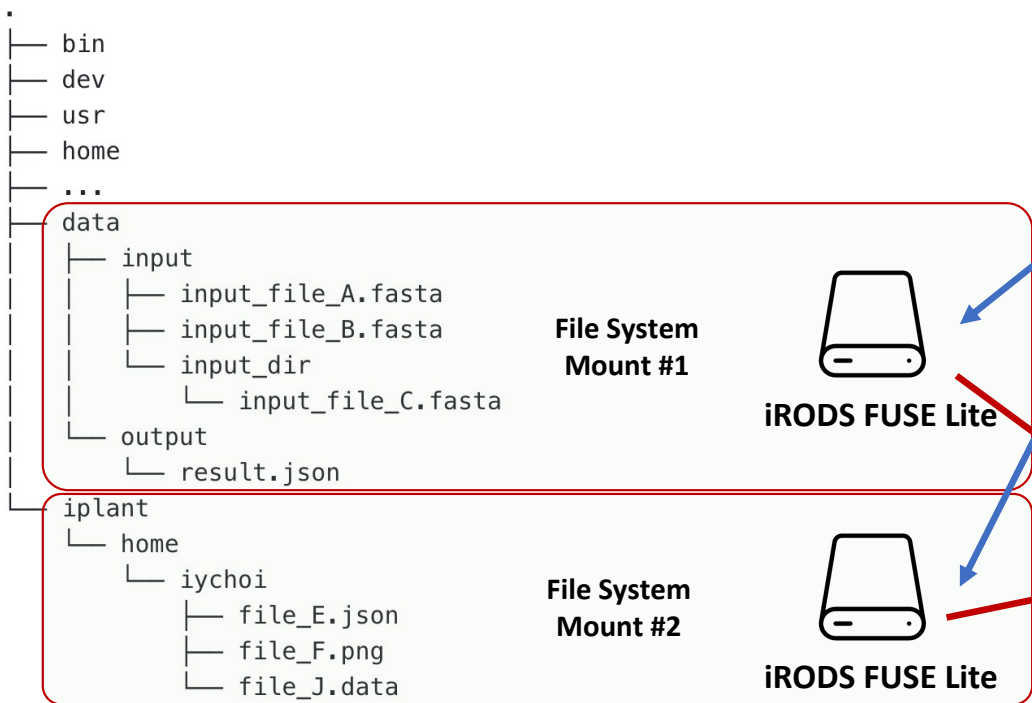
.
├── bin
├── dev
├── usr
├── home
├── ...
├── data
│   ├── input
│   │   ├── input_file_A.fasta
│   │   ├── input_file_B.fasta
│   │   └── input_dir
│   │       └── input_file_C.fasta
│   └── output
│       └── result.json
└── iplant
    └── home
        └── iychoi
            ├── file_E.json
            ├── file_F.png
            └── file_J.data

File System Mount #1

iRODS FUSE Lite

File System Mount #2

iRODS FUSE Lite